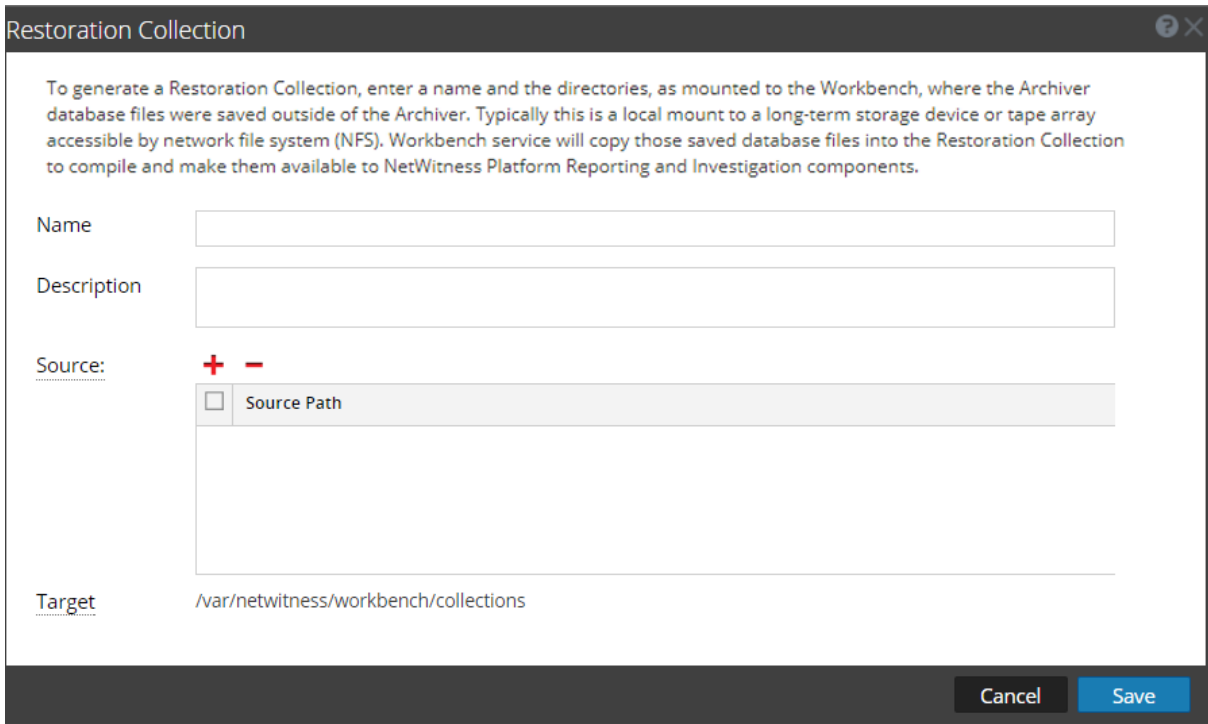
Restoration Collection

To generate a Restoration Collection, enter a name and the directories, as mounted to the Workbench, where the Archiver database files were saved outside of the Archiver. Typically this is a local mount to a long-term storage device or tape array accessible by network file system (NFS). Workbench service will copy those saved database files into the Restoration Collection to compile and make them available to NetWitness Platform Reporting and Investigation components.

Name

Description

Source:

+ −

Source Path

Target /var/netwitness/workbench/collections

Cancel Save